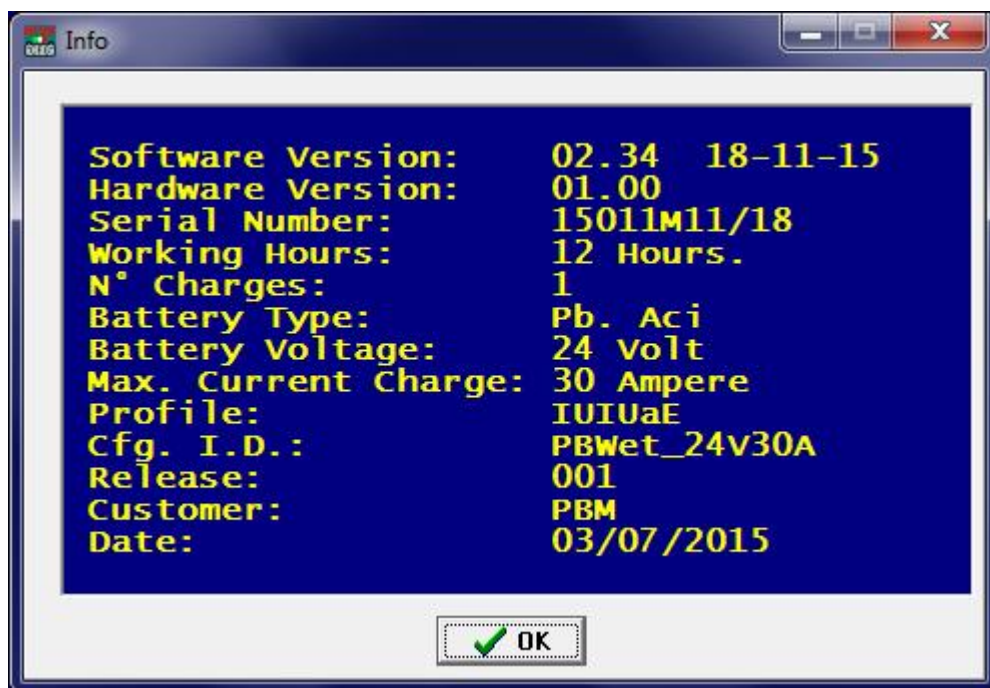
Info

| | |
|---|---|
| Software Version: | 02.34 18-11-15 |
| Hardware Version: | 01.00 |
| Serial Number: | 15011M11/18 |
| Working Hours: | 12 Hours. |
| N° Charges: | 1 |
| Battery Type: | Pb. Aci |
| Battery Voltage: | 24 Volt |
| Max. Current Charge: | 30 Ampere |
| Profile: | IUIUaE |
| Cfg. I.D.: | PBWet_24V30A |
| Release: | 001 |
| Customer: | PBM |
| Date: | 03/07/2015 |

OK